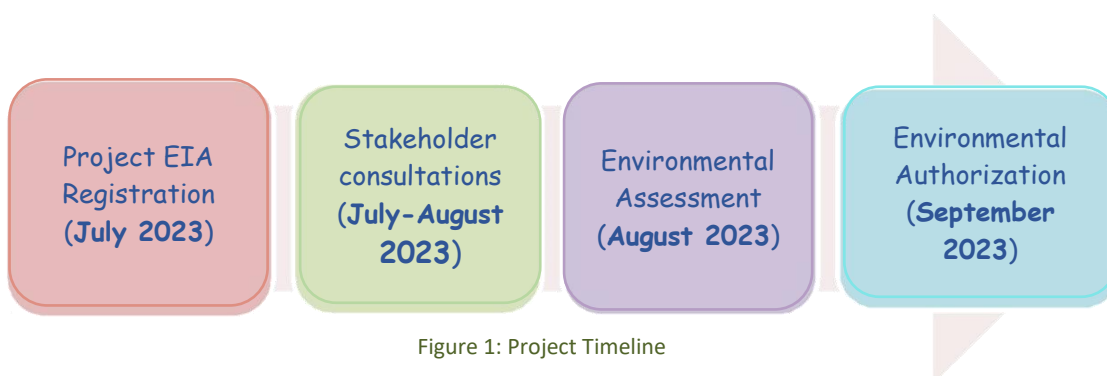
Project EIA Registration (**July 2023**)

Stakeholder consultations (**July-August 2023**)

Environmental Assessment (**August 2023**)

Environmental Authorization (**September 2023**)

Figure 1: Project Timeline